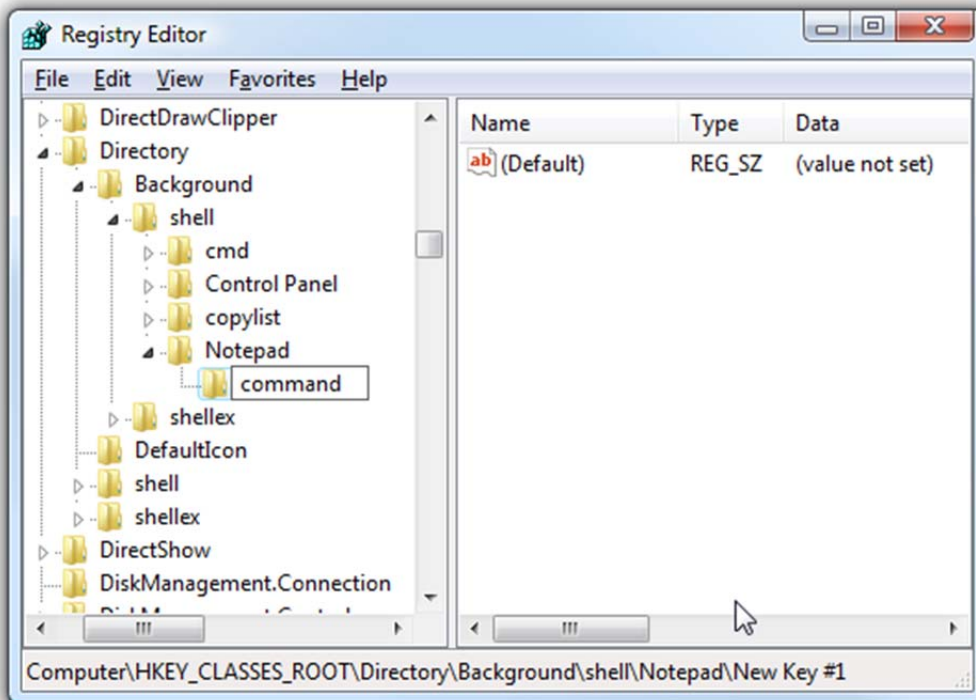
Registry Editor

File Edit View Favorites Help

DirectDrawClipper
Directory
Background
shell
cmd
Control Panel
copylist
Notepad
command
shellex
DefaultIcon
shell
shellex
DirectShow
DiskManagement.Connection
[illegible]

| Name | Type | Data |
|---|---|---|
| (Default) | REG_SZ | (value not set) |

Computer\HKEY_CLASSES_ROOT\Directory\Background\shell\Notepad\New Key #1